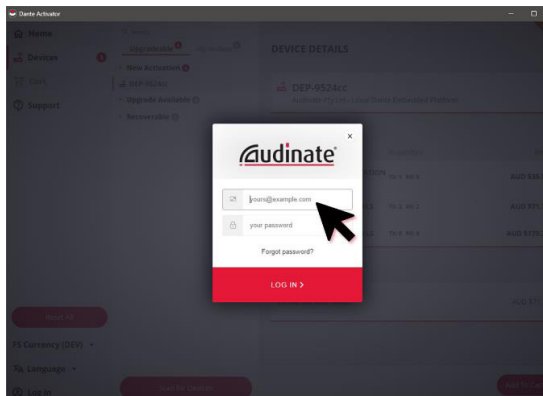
Dante Activator

Home

Devices

Support

New Activation

DEP-9524cc

Upgrade Available

Recoverable

DEVICE DETAILS

DEP-9524cc

FS Currency (DEV)

Language

Log In

×

Audinate

yours@example.com

your password

Forgot password?

LOG IN >